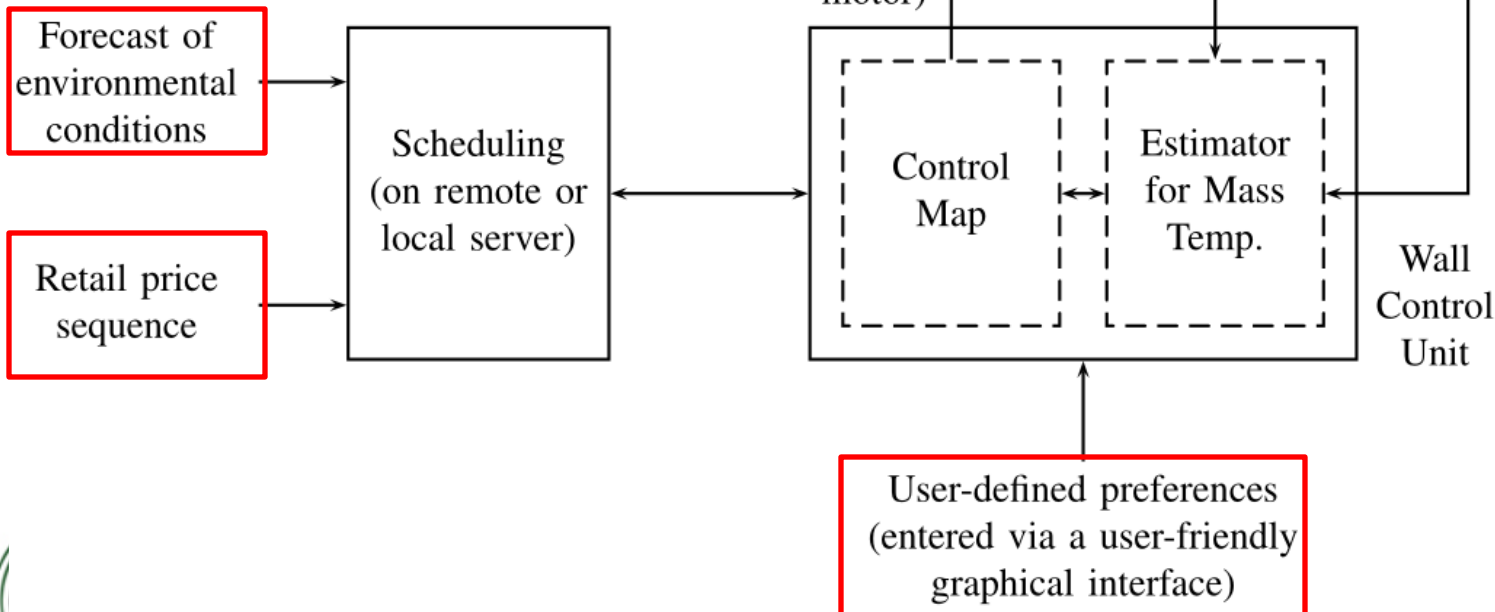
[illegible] motor)

Forecast of environmental conditions

Retail price sequence

Scheduling (on remote or local server)

Control Map

Estimator for Mass Temp.

Wall Control Unit

User-defined preferences (entered via a user-friendly graphical interface)